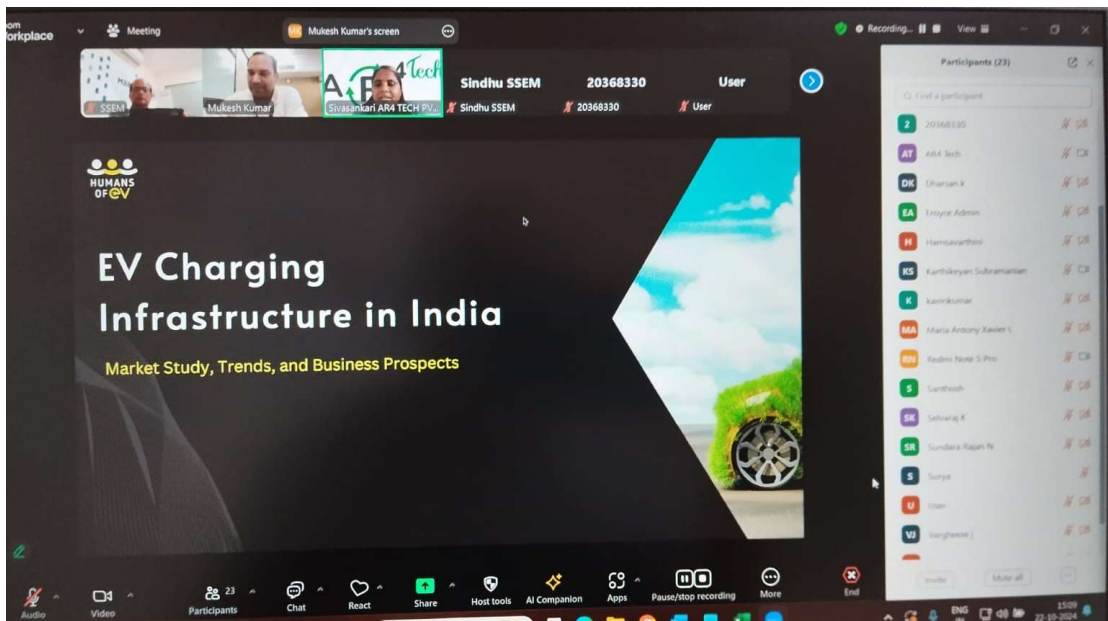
om
orkplace

Meeting

Mukesh Kumar's screen

Recording...

View

SSEM

Mukesh Kumar

Sivasankari AR4 TECH PV...

Sindhu SSEM

Sindhu SSEM

20368330

20368330

User

User

Participants (23)

Find a participant

20368330

AR4 Tech

Dharsan k

Eroyce Admin

Hamsavarthini

Karthikeyan Subramanian

kavinkumar

Maria Antony Xavier L

Redmi Note 5 Pro

Santhosh

Selvaraj K

Sundara Rajan N

Surya

User

Varghese J

Invite

Mute all

HUMANS OF EV

EV Charging Infrastructure in India

Market Study, Trends, and Business Prospects

Audio

Video

23

Participants

Chat

React

Share

Host tools

AI Companion

Apps

Pause/stop recording

More

End

ENG

15:09

22-10-2024